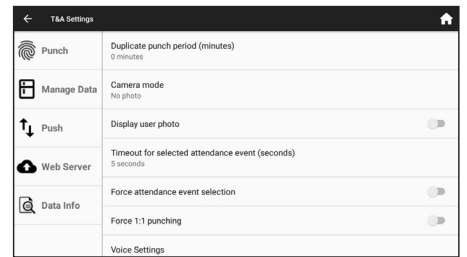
T&A Settings

Punch

Manage Data

Push

Web Server

Data Info

Duplicate punch period (minutes)
0 minutes

Camera mode
No photo

Display user photo

Timeout for selected attendance event (seconds)
5 seconds

Force attendance event selection

Force 1:1 punching

Voice Settings